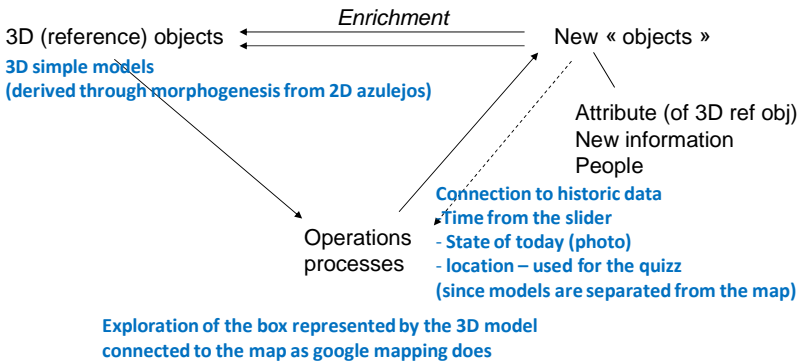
Enrichment

3D (reference) objects

3D simple models
(derived through morphogenesis from 2D azulejos)

New « objects »

Attribute (of 3D ref obj)
New information
People

Connection to historic data
- Time from the slider
- State of today (photo)
- location – used for the quizz
(since models are separated from the map)

Operations
processes

Exploration of the box represented by the 3D model
connected to the map as google mapping does